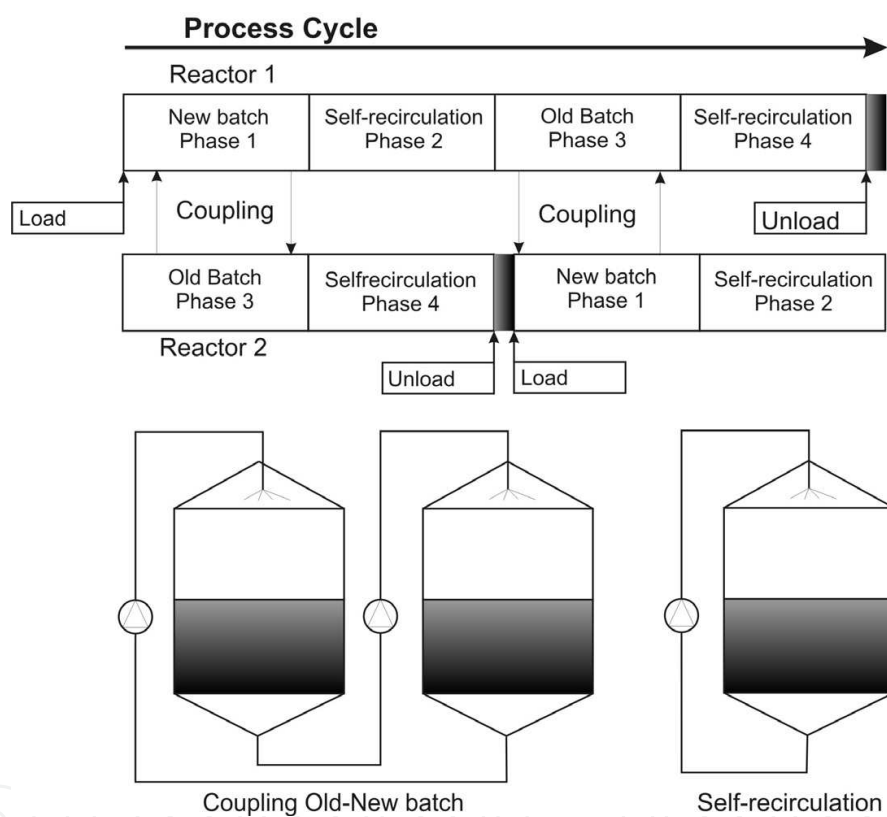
Process Cycle

Reactor 1

| New batch Phase 1 | Self-recirculation Phase 2 | Old Batch Phase 3 | Self-recirculation Phase 4 |
|---|---|---|---|

Load

Coupling

Coupling

Unload

| Old Batch Phase 3 | Selfrecirculation Phase 4 | New batch Phase 1 | Self-recirculation Phase 2 |
|---|---|---|---|

Reactor 2

Unload

Load

Coupling Old-New batch

Self-recirculation